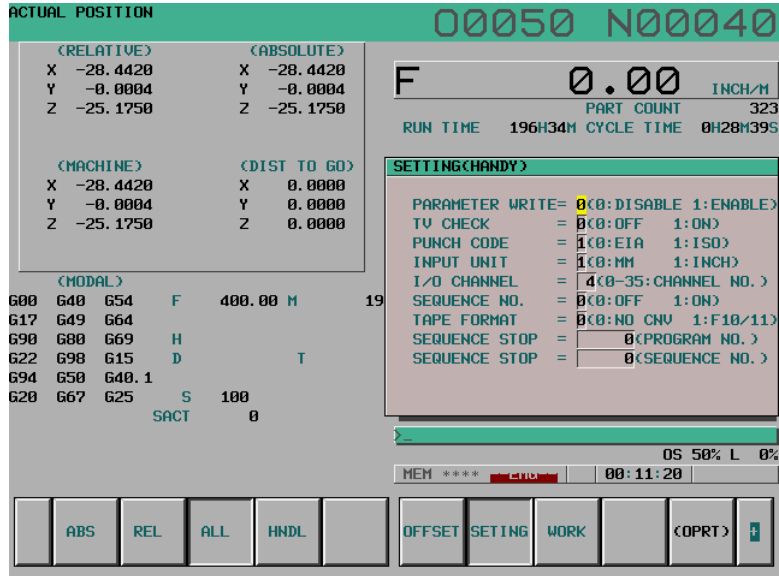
ACTUAL POSITION O0050 N00040

(RELATIVE) (ABSOLUTE)
X -28.4420 X -28.4420
Y -0.0004 Y -0.0004
Z -25.1750 Z -25.1750

(MACHINE) (DIST TO GO)
X -28.4420 X 0.0000
Y -0.0004 Y 0.0000
Z -25.1750 Z 0.0000

(MODAL)
G00 G40 G54 F 400.00 M 19
G17 G49 G64
G90 G80 G69 H
G22 G98 G15 D T
G94 G50 G40.1
G20 G67 G25 S 100
SACT 0

F 0.00 INCH/M
PART COUNT 323
RUN TIME 196H34M CYCLE TIME 0H28M39S

SETTING(HANDY)

PARAMETER WRITE = 0(0:DISABLE 1:ENABLE)
TV CHECK = 0(0:OFF 1:ON)
PUNCH CODE = 1(0:EIA 1:ISO)
INPUT UNIT = 1(0:MM 1:INCH)
I/O CHANNEL = 4(0-35:CHANNEL NO.)
SEQUENCE NO. = 0(0:OFF 1:ON)
TAPE FORMAT = 0(0:NO CNV 1:F10/11)
SEQUENCE STOP = 0(PROGRAM NO.)
SEQUENCE STOP = 0(SEQUENCE NO.)

>_
OS 50% L 0%
MEM **** -EMG- 00:11:20

ABS REL ALL HNDL OFFSET SETING WORK (OPRT) +